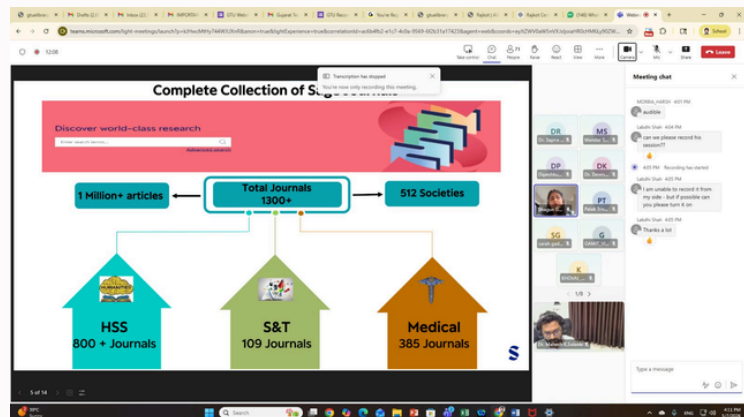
gtuelibrar | Drafts (2) | Inbox (2) | IMPORTA | GTU Webi | Gujarat Te | GTU Recor | You're Re | gtuelibrar | Rajkot | Rajkot Co | (340) Wha | Webin

teams.microsoft.com/light-meetings/launch?p=...

12:08

Take control | Chat | People | Raise | React | View | More | Camera | Mic | Share | Leave

Transcription has stopped
You're now only recording this meeting.

Complete Collection of Sage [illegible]

Discover world-class research

Enter research terms...

Advanced search

1 Million+ articles

Total Journals
1300+

512 Societies

HSS
800 + Journals

S&T
109 Journals

Medical
385 Journals

S

5 of 14

DR
Dr. Rajen...

MS
Mahipa...

DP
Dipeshku...

DK
Dr. Divya...

PT
Palak Trivedi

SG
Sachin G...

G
GMNT_V...

K
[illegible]

1/8

Dr. Mahesh K Solanki

Meeting chat

MONIKA_HARSH 4:01 PM
audible

Lakshi Shah 4:04 PM
can we please record his session??

4:05 PM Recording has started

Lakshi Shah 4:05 PM
I am unable to record it from my side - but if possible can you please turn it on

Lakshi Shah 4:05 PM
Thanks a lot

Type a message

39°C Sunny

Search

ENG IN

4:13 PM
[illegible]